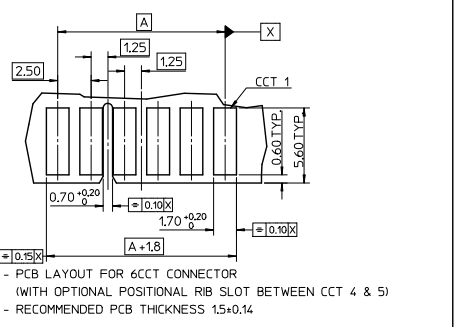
A
X
1.25
1.25
2.50
CCT 1
0.60 TYP.
5.60 TYP.
$0.70^{+0.20}_{0}$
= 0.10 X
$1.70^{+0.20}_{0}$
= 0.10 X
= 0.15 X
A +1.8

- PCB LAYOUT FOR 6CCT CONNECTOR
(WITH OPTIONAL POSITIONAL RIB SLOT BETWEEN CCT 4 & 5)
- RECOMMENDED PCB THICKNESS 1.5±0.14